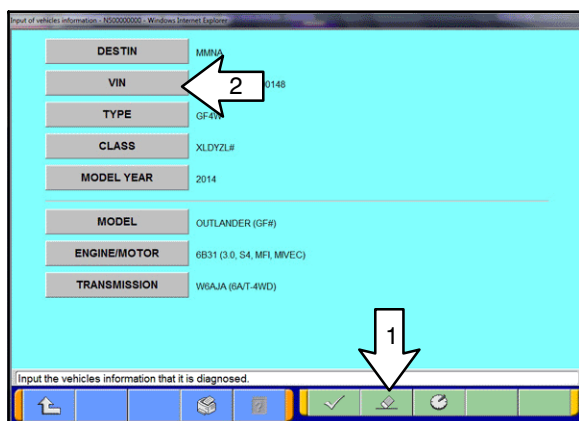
Input of vehicles information - N500000000 - Windows Internet Explorer

DESTIN MMNA

VIN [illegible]0148

2

TYPE GF4W

CLASS XLDYZL#

MODEL YEAR 2014

MODEL OUTLANDER (GF#)

ENGINE/MOTOR 6B31 (3.0, S4, MFI, MIVEC)

TRANSMISSION W6AJA (6A/T-4WD)

1

Input the vehicles information that it is diagnosed.